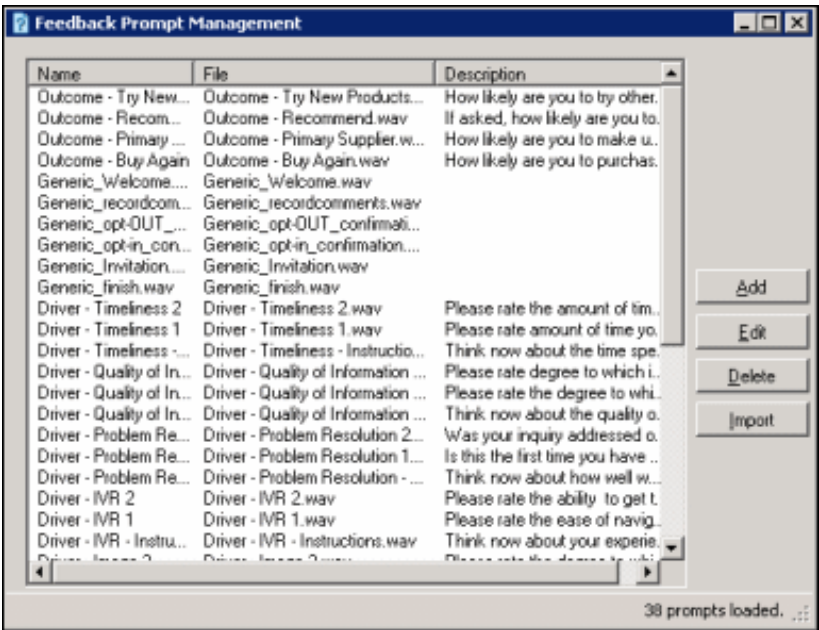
Feedback Prompt Management

| Name | File | Description |
|---|---|---|
| Outcome - Try New... | Outcome - Try New Products... | How likely are you to try other. |
| Outcome - Recom... | Outcome - Recommend.wav | If asked, how likely are you to. |
| Outcome - Primary ... | Outcome - Primary Supplier.w... | How likely are you to make u.. |
| Outcome - Buy Again | Outcome - Buy Again.wav | How likely are you to purchas. |
| Generic_Welcome.... | Generic_Welcome.wav | |
| Generic_recordcom... | Generic_recordcomments.wav | |
| Generic_opt-OUT_... | Generic_opt-OUT_confirmati... | |
| Generic_opt-in_con... | Generic_opt-in_confirmation.... | |
| Generic_Invitation.... | Generic_Invitation.wav | |
| Generic_finish.wav | Generic_finish.wav | |
| Driver - Timeliness 2 | Driver - Timeliness 2.wav | Please rate the amount of tim.. |
| Driver - Timeliness 1 | Driver - Timeliness 1.wav | Please rate amount of time yo. |
| Driver - Timeliness -... | Driver - Timeliness - Instructio... | Think now about the time spe. |
| Driver - Quality of In... | Driver - Quality of Information ... | Please rate degree to which i.. |
| Driver - Quality of In... | Driver - Quality of Information ... | Please rate the degree to whi.. |
| Driver - Quality of In... | Driver - Quality of Information ... | Think now about the quality o. |
| Driver - Problem Re... | Driver - Problem Resolution 2... | Was your inquiry addressed o. |
| Driver - Problem Re... | Driver - Problem Resolution 1... | Is this the first time you have .. |
| Driver - Problem Re... | Driver - Problem Resolution - ... | Think now about how well w... |
| Driver - IVR 2 | Driver - IVR 2.wav | Please rate the ability to get t. |
| Driver - IVR 1 | Driver - IVR 1.wav | Please rate the ease of navig.. |
| Driver - IVR - Instru... | Driver - IVR - Instructions.wav | Think now about your experie.. |
| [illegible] | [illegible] | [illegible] |

Add
Edit
Delete
Import

38 prompts loaded.